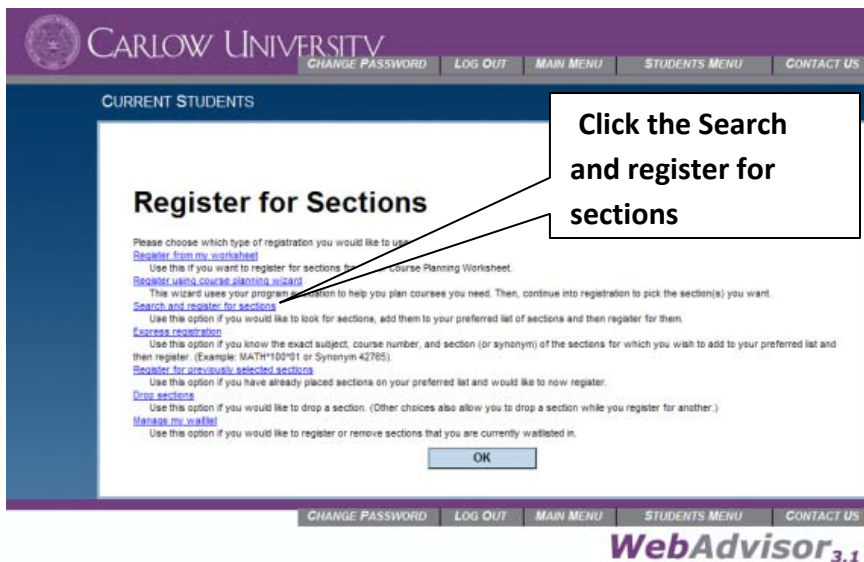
CARLOW UNIVERSITY

CHANGE PASSWORD | LOG OUT | MAIN MENU | STUDENTS MENU | CONTACT US

CURRENT STUDENTS

Click the Search and register for sections

Register for Sections

Please choose which type of registration you would like to use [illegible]

Register from my worksheet
Use this if you want to register for sections fro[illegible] Course Planning Worksheet.

Register using course planning wizard
This wizard uses your program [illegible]ation to help you plan courses you need. Then, continue into registration to pick the section(s) you want.

Search and register for sections
Use this option if you would like to look for sections, add them to your preferred list of sections and then register for them.

Express registration
Use this option if you know the exact subject, course number, and section (or synonym) of the sections for which you wish to add to your preferred list and then register. (Example: MATH*100*01 or Synonym 42765).

Register for previously selected sections
Use this option if you have already placed sections on your preferred list and would like to now register.

Drop sections
Use this option if you would like to drop a section. (Other choices also allow you to drop a section while you register for another.)

Manage my waitlist
Use this option if you would like to register or remove sections that you are currently waitlisted in.

OK

CHANGE PASSWORD | LOG OUT | MAIN MENU | STUDENTS MENU | CONTACT US

WebAdvisor$_{3.1}$